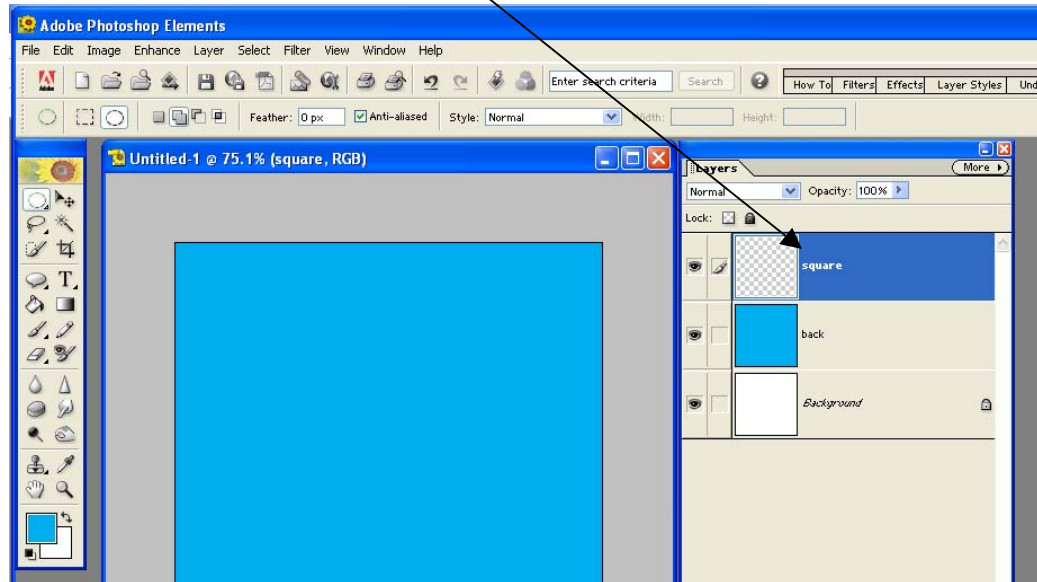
Adobe Photoshop Elements

File Edit Image Enhance Layer Select Filter View Window Help

Enter search criteria Search How To Filters Effects Layer Styles Und

Feather: 0 px Anti-aliased Style: Normal Width: Height:

Untitled-1 @ 75.1% (square, RGB)

Layers More

Normal Opacity: 100%

Lock:

square

back

Background